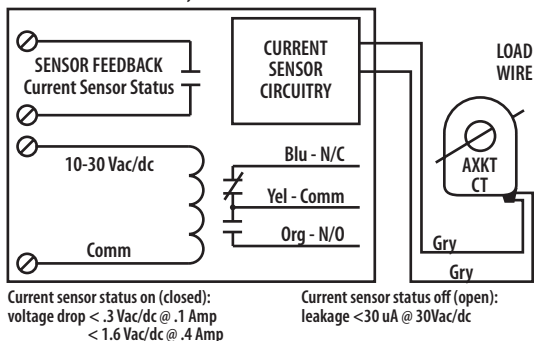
SENSOR FEEDBACK
Current Sensor Status

CURRENT SENSOR CIRCUITRY

LOAD WIRE

10-30 Vac/dc

Blu - N/C

Yel - Comm

Org - N/O

Comm

AXKT CT

Gry

Gry

Current sensor status on (closed):
voltage drop < .3 Vac/dc @ .1 Amp
< 1.6 Vac/dc @ .4 Amp

Current sensor status off (open):
leakage <30 uA @ 30Vac/dc